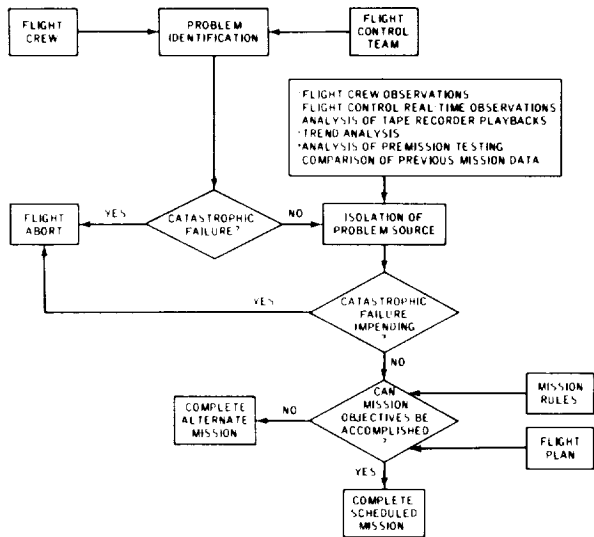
FLIGHT CREW

PROBLEM IDENTIFICATION

FLIGHT CONTROL TEAM

·FLIGHT CREW OBSERVATIONS
FLIGHT CONTROL REAL-TIME OBSERVATIONS
ANALYSIS OF TAPE RECORDER PLAYBACKS
·TREND ANALYSIS
·ANALYSIS OF PREMISSION TESTING
COMPARISON OF PREVIOUS MISSION DATA

FLIGHT ABORT

YES

CATASTROPHIC FAILURE?

NO

ISOLATION OF PROBLEM SOURCE

YES

CATASTROPHIC FAILURE IMPENDING ?

NO

CAN MISSION OBJECTIVES BE ACCOMPLISHED ?

MISSION RULES

COMPLETE ALTERNATE MISSION

NO

FLIGHT PLAN

YES

COMPLETE SCHEDULED MISSION